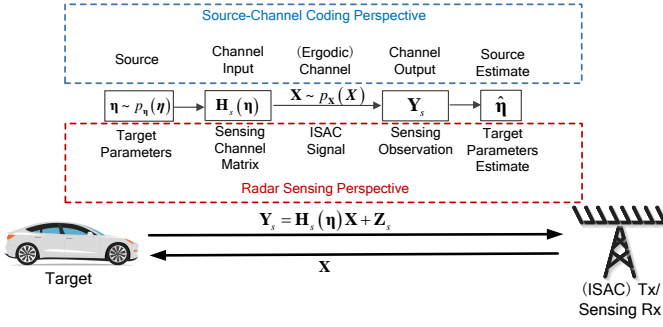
Source-Channel Coding Perspective

Source

Channel Input

(Ergodic) Channel

Channel Output

Source Estimate

$\boldsymbol{\eta} \sim p_{\boldsymbol{\eta}}(\boldsymbol{\eta})$

$\mathbf{H}_s(\boldsymbol{\eta})$

$\mathbf{X} \sim p_{\mathbf{X}}(X)$

$\mathbf{Y}_s$

$\hat{\boldsymbol{\eta}}$

Target Parameters

Sensing Channel Matrix

ISAC Signal

Sensing Observation

Target Parameters Estimate

Radar Sensing Perspective

$\mathbf{Y}_s = \mathbf{H}_s(\boldsymbol{\eta})\mathbf{X} + \mathbf{Z}_s$

$\mathbf{X}$

Target

(ISAC) Tx/ Sensing Rx